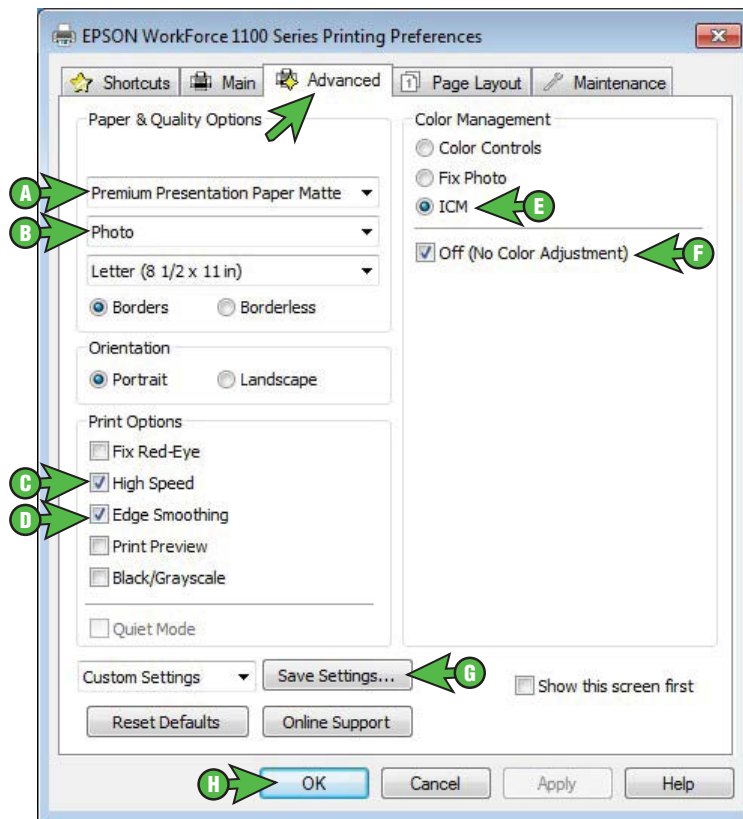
EPSON WorkForce 1100 Series Printing Preferences

Shortcuts
Main
Advanced
Page Layout
Maintenance

Paper & Quality Options
A
Premium Presentation Paper Matte
B
Photo
Letter (8 1/2 x 11 in)
Borders
Borderless

Orientation
Portrait
Landscape

Print Options
Fix Red-Eye
C
High Speed
D
Edge Smoothing
Print Preview
Black/Grayscale
Quiet Mode

Color Management
Color Controls
Fix Photo
ICM
E
Off (No Color Adjustment)
F

Custom Settings
Save Settings...
G
Show this screen first
Reset Defaults
Online Support

H
OK
Cancel
Apply
Help